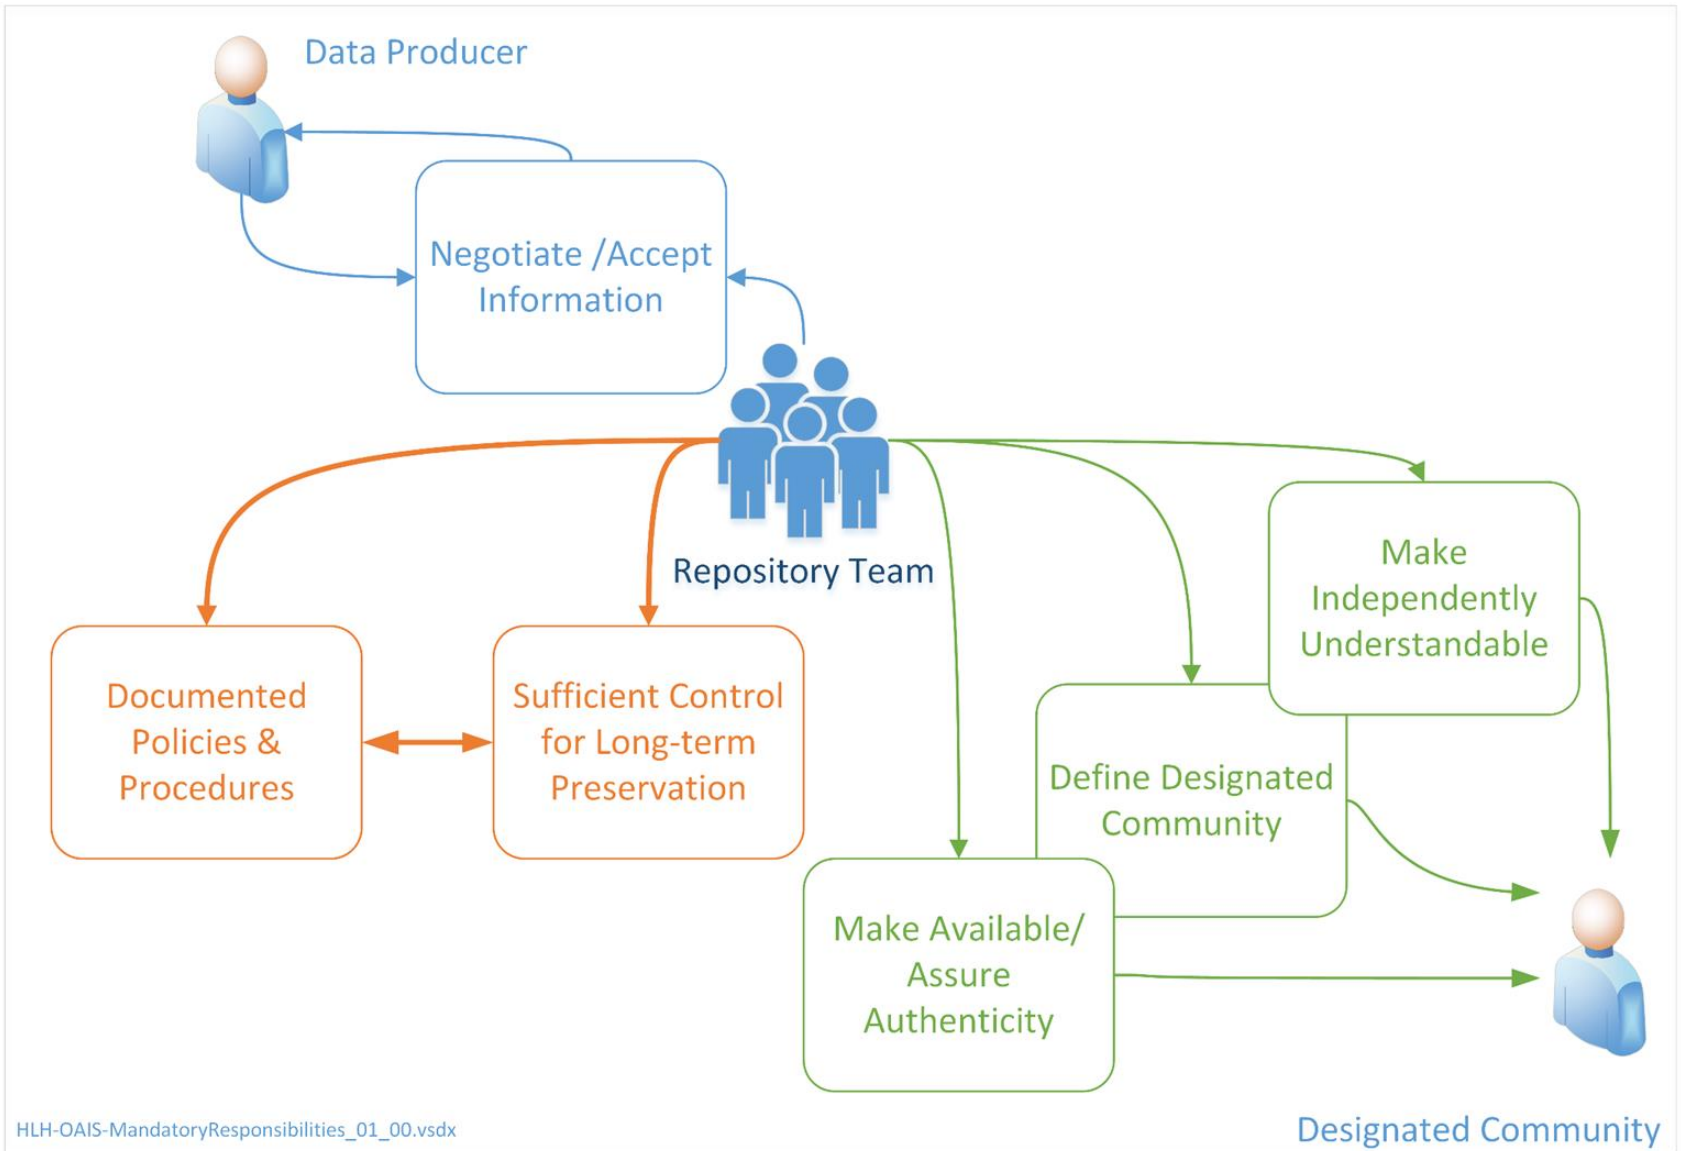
Data Producer

Negotiate /Accept Information

Repository Team

Documented Policies & Procedures

Sufficient Control for Long-term Preservation

Make Independently Understandable

Define Designated Community

Make Available/ Assure Authenticity

HLH-OAIS-MandatoryResponsibilities_01_00.vsdx

Designated Community